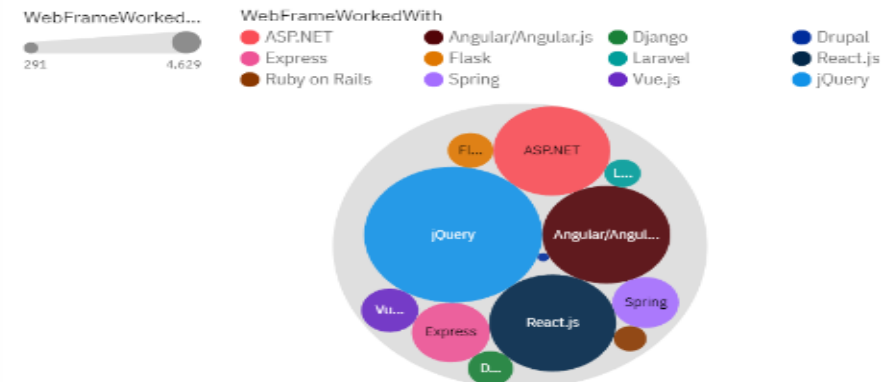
WebFrameWorked...

291

4,629

WebFrameWorkedWith

ASP.NET
Angular/Angular.js
Django
Drupal
Express
Flask
Laravel
React.js
Ruby on Rails
Spring
Vue.js
jQuery

Fl...
ASP.NET
L...
jQuery
Angular/Angul...
Vu...
Spring
React.js
Express
D...